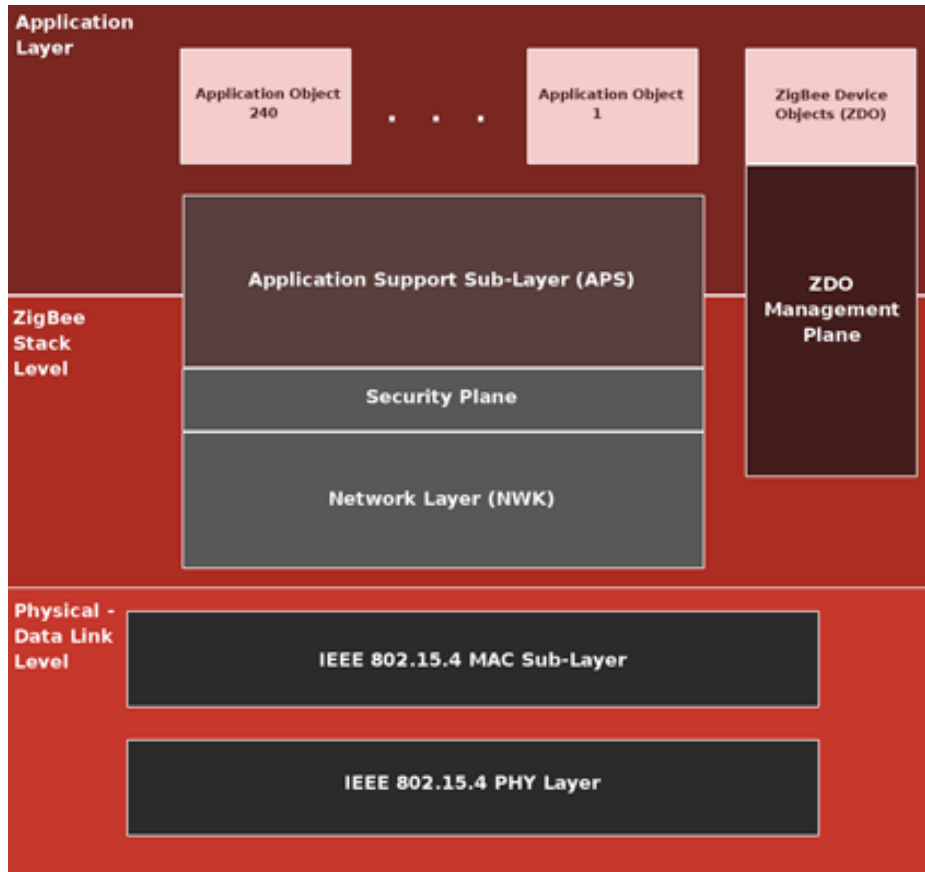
Application Layer

Application Object 240

. . .

Application Object 1

ZigBee Device Objects (ZDO)

Application Support Sub-Layer (APS)

ZDO Management Plane

ZigBee Stack Level

Security Plane

Network Layer (NWK)

Physical - Data Link Level

IEEE 802.15.4 MAC Sub-Layer

IEEE 802.15.4 PHY Layer